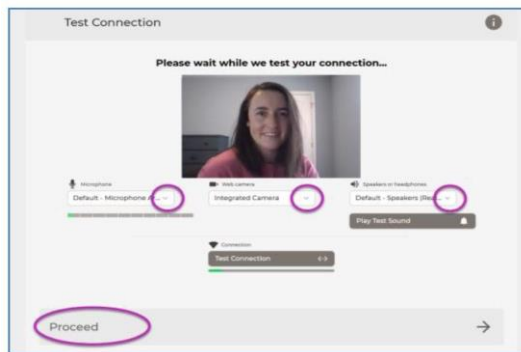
Test Connection

Please wait while we test your connection...

Microphone
Default - Microphone A

Web camera
Integrated Camera

Speakers or headphones
Default - Speakers (Rea

Play Test Sound

Connection
Test Connection

Proceed

→